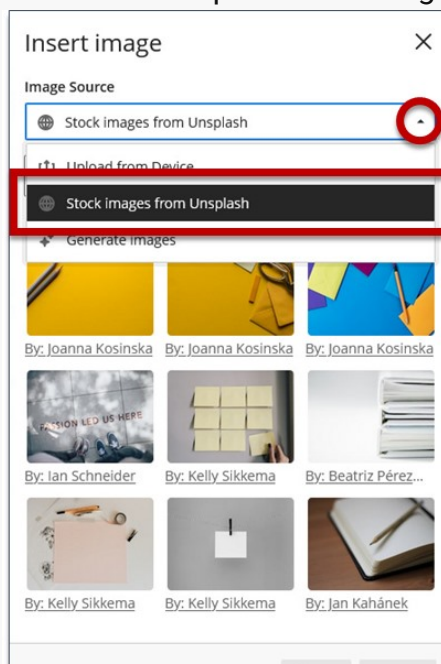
Insert image
×
Image Source
Stock images from Unsplash
Upload from Device
Stock images from Unsplash
Generate images
By: Joanna Kosinska
By: Joanna Kosinska
By: Joanna Kosinska
PASSION LED US HERE
By: Ian Schneider
By: Kelly Sikkema
By: Beatriz Pérez...
By: Kelly Sikkema
By: Kelly Sikkema
By: Jan Kahánek